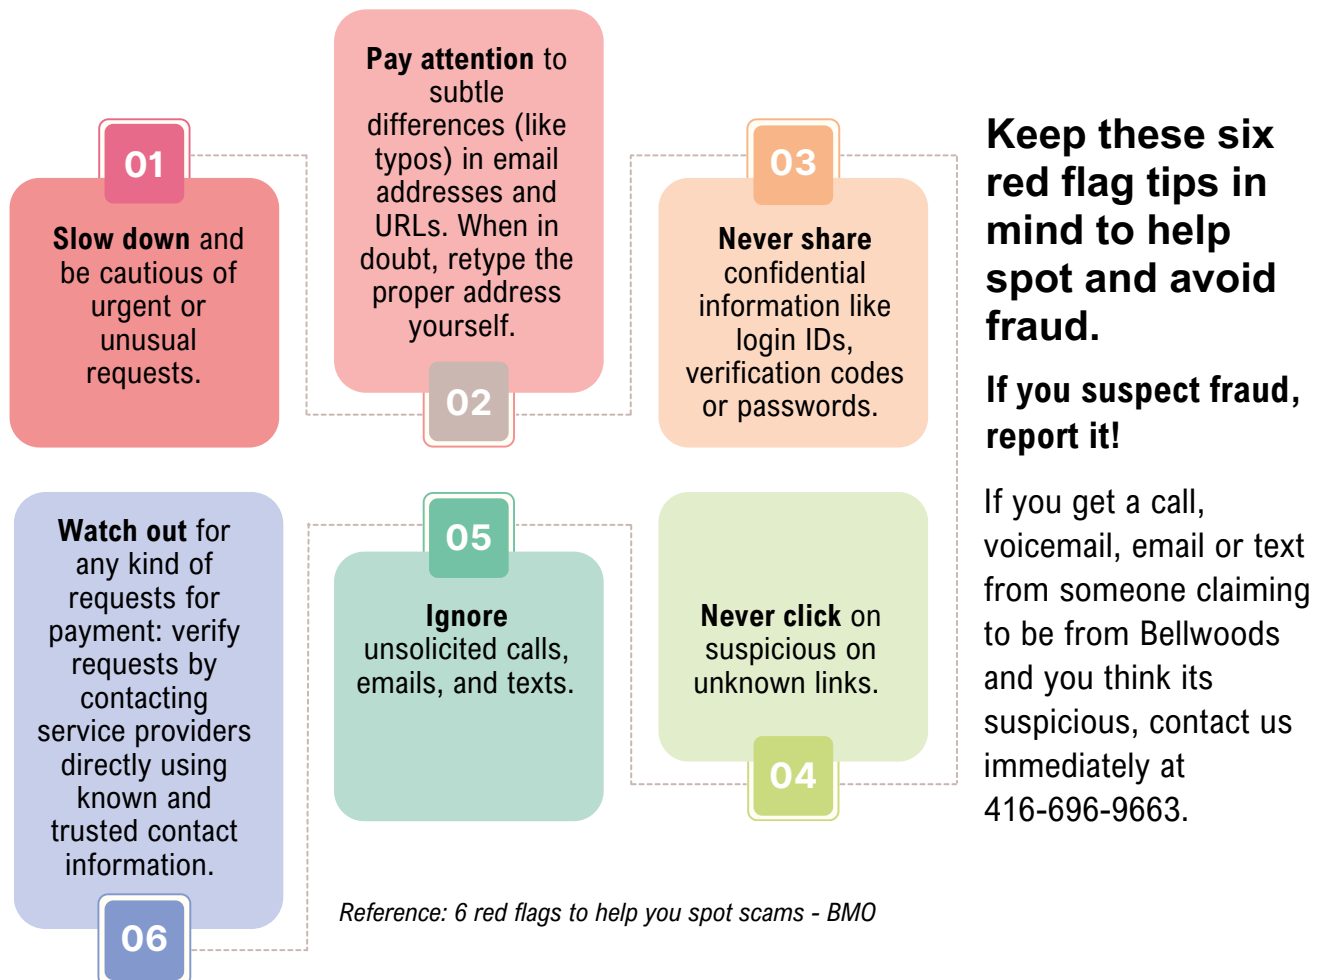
01

Slow down and be cautious of urgent or unusual requests.

Pay attention to subtle differences (like typos) in email addresses and URLs. When in doubt, retype the proper address yourself.

02

03

Never share confidential information like login IDs, verification codes or passwords.

Keep these six red flag tips in mind to help spot and avoid fraud.

If you suspect fraud, report it!

If you get a call, voicemail, email or text from someone claiming to be from Bellwoods and you think its suspicious, contact us immediately at 416-696-9663.

Watch out for any kind of requests for payment: verify requests by contacting service providers directly using known and trusted contact information.

06

05

Ignore unsolicited calls, emails, and texts.

Never click on suspicious on unknown links.

04

Reference: 6 red flags to help you spot scams - BMO